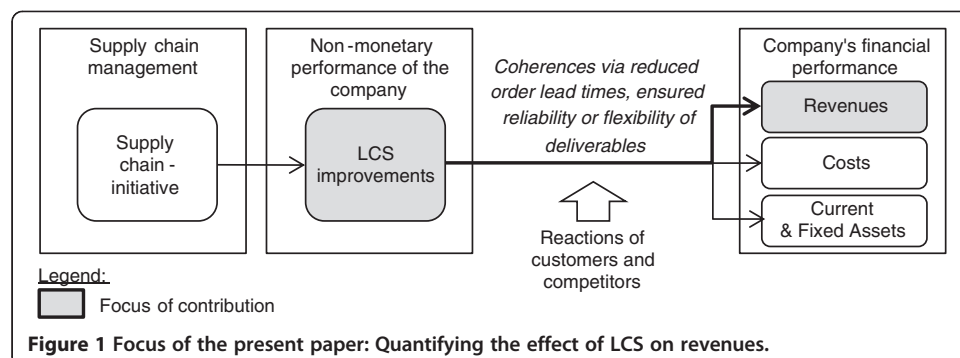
Supply chain management

Supply chain - initiative

Non-monetary performance of the company

LCS improvements

*Coherences via reduced order lead times, ensured reliability or flexibility of deliverables*

Reactions of customers and competitors

Company's financial performance

Revenues

Costs

Current & Fixed Assets

Legend:

Focus of contribution

**Figure 1 Focus of the present paper: Quantifying the effect of LCS on revenues.**